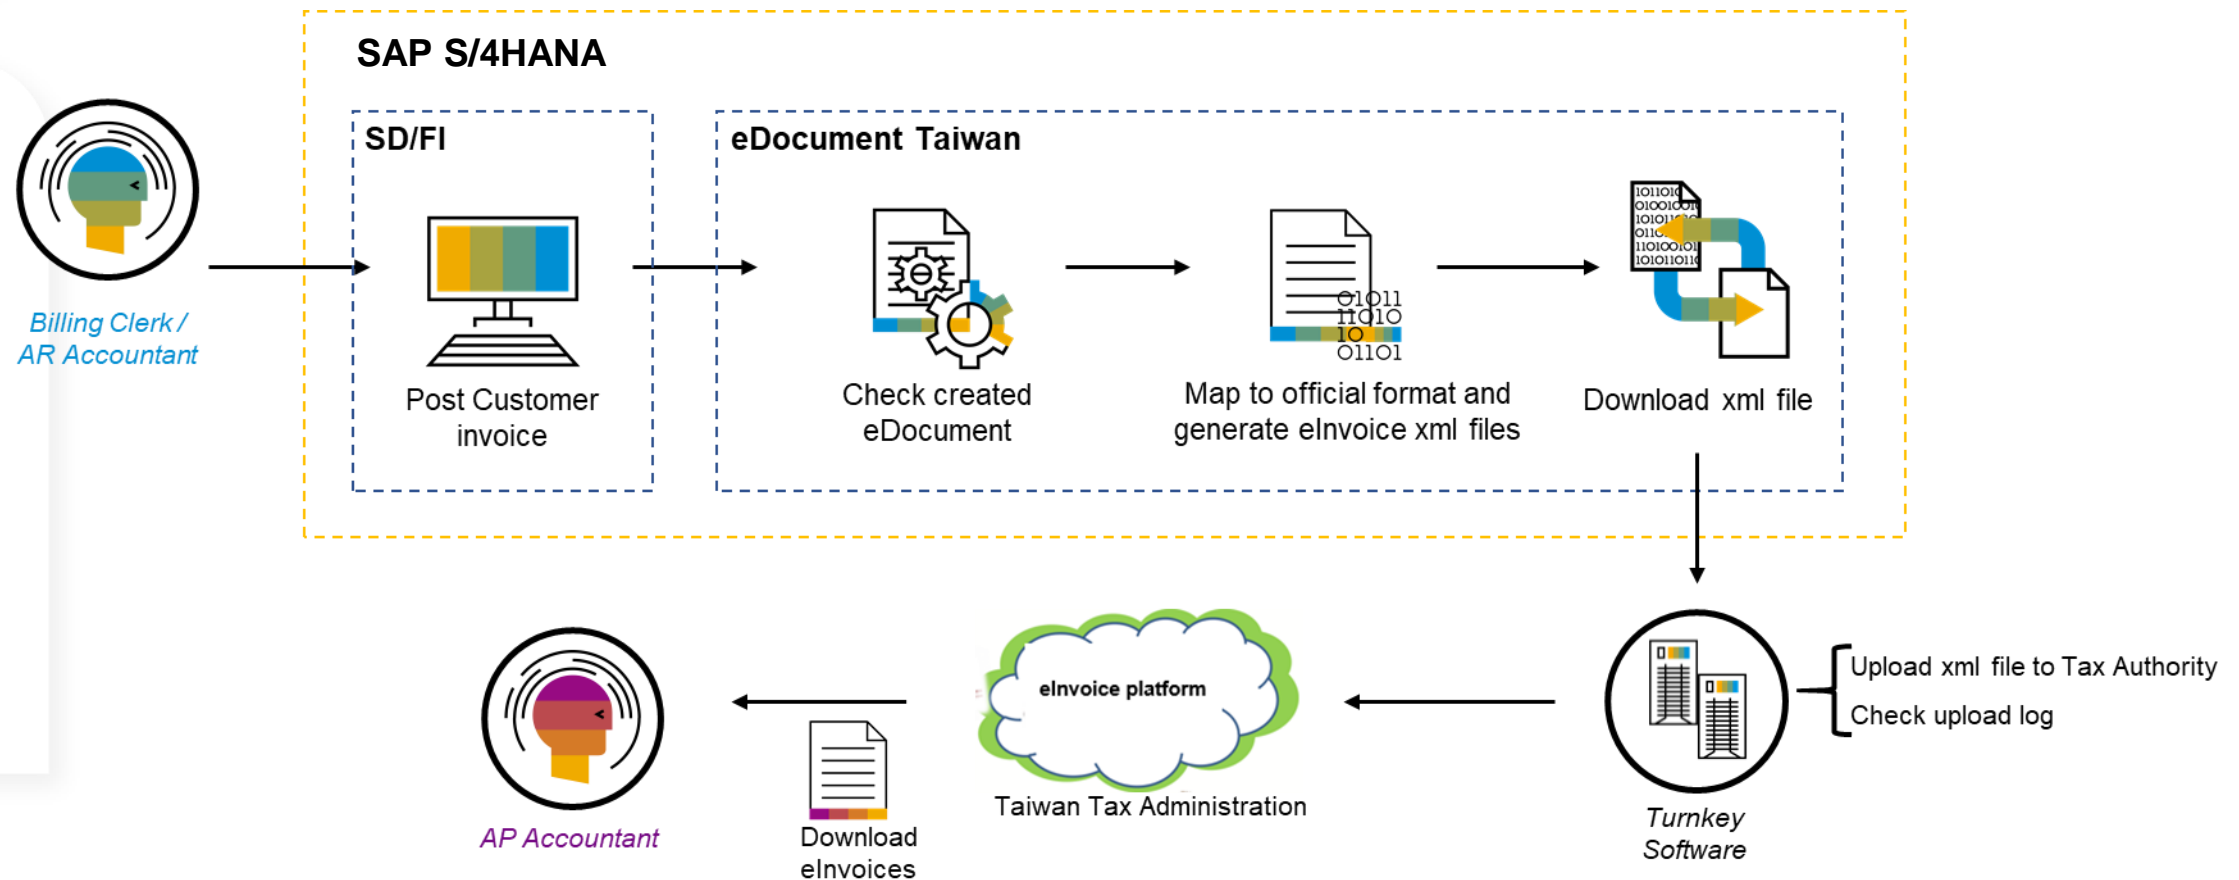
SAP S/4HANA

SD/FI

eDocument Taiwan

Billing Clerk / AR Accountant

Post Customer invoice

Check created eDocument

01011
11010
10
01101

Map to official format and generate eInvoice xml files

Download xml file

Upload xml file to Tax Authority

Check upload log

Turnkey Software

eInvoice platform

Taiwan Tax Administration

Download eInvoices

AP Accountant